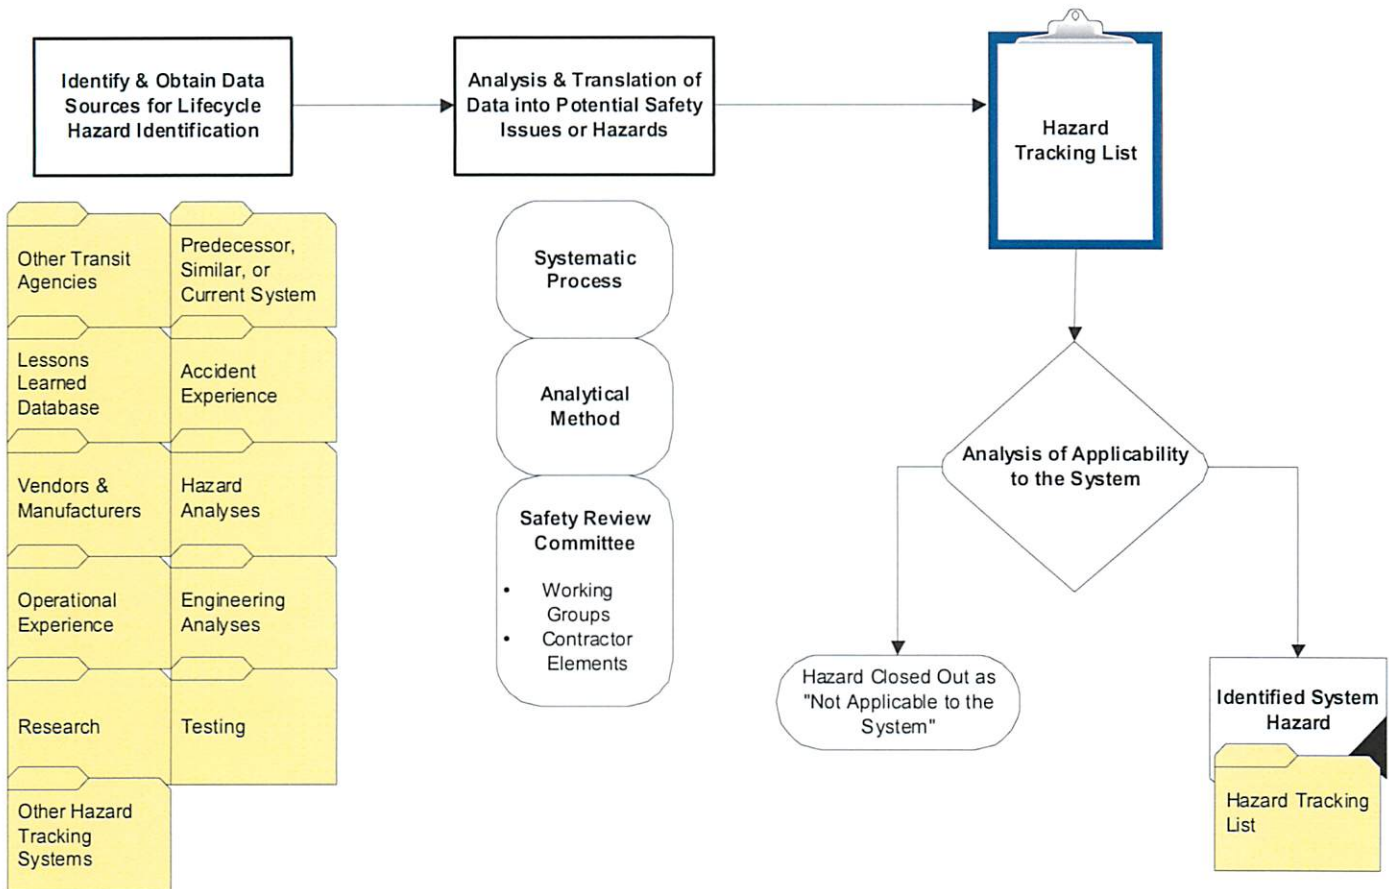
Identify & Obtain Data Sources for Lifecycle Hazard Identification

Analysis & Translation of Data into Potential Safety Issues or Hazards

Hazard Tracking List

Other Transit Agencies

Predecessor, Similar, or Current System

Lessons Learned Database

Accident Experience

Vendors & Manufacturers

Hazard Analyses

Operational Experience

Engineering Analyses

Research

Testing

Other Hazard Tracking Systems

Systematic Process

Analytical Method

Safety Review Committee

- Working Groups
- Contractor Elements

Analysis of Applicability to the System

Hazard Closed Out as "Not Applicable to the System"

Identified System Hazard

Hazard Tracking List